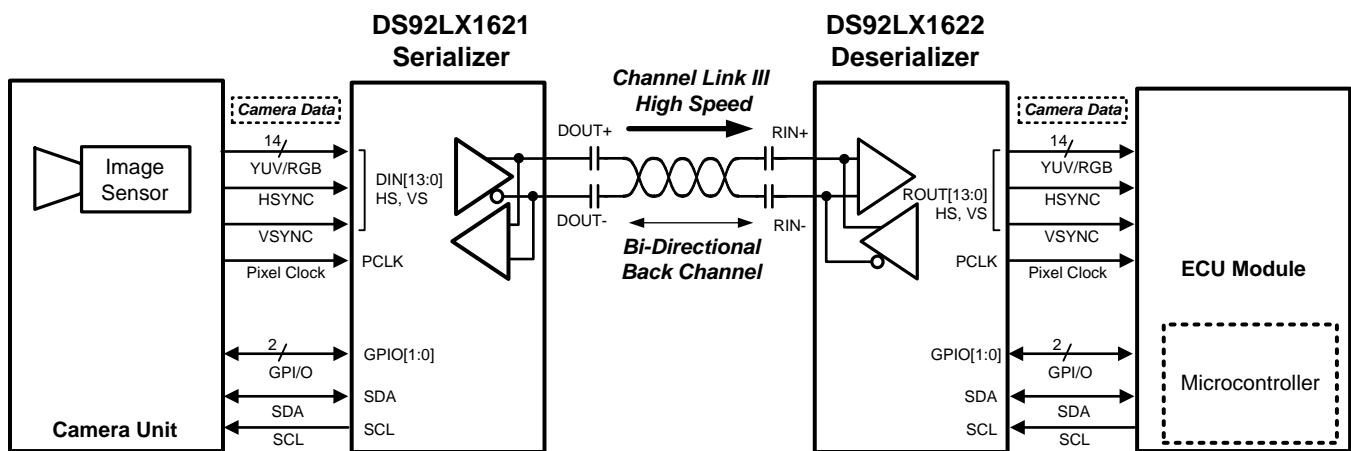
DS92LX1621
Serializer

DS92LX1622
Deserializer

Channel Link III
High Speed

Camera Data

14

YUV/RGB

HSYNC

VSYNC

Pixel Clock

Image Sensor

DIN[13:0]
HS, VS

PCLK

2

GPI/O

GPIO[1:0]

SDA

SDA

SCL

SCL

Camera Unit

DOUT+

DOUT-

Bi-Directional
Back Channel

RIN+

RIN-

Camera Data

14

YUV/RGB

ROUT[13:0]
HS, VS

HSYNC

VSYNC

PCLK

Pixel Clock

ECU Module

GPIO[1:0]

2

GPI/O

SDA

SDA

SCL

SCL

Microcontroller